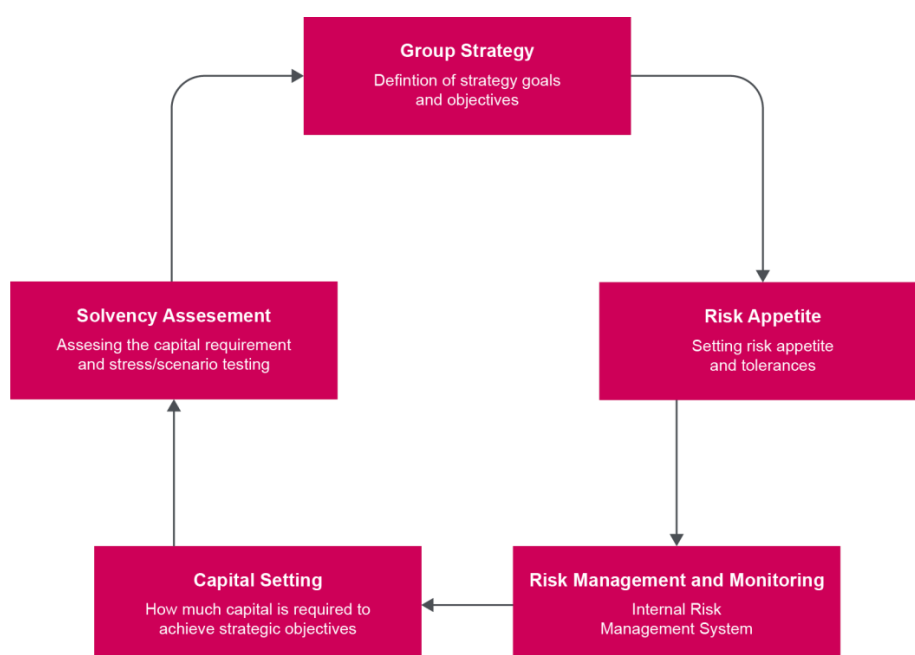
Group Strategy
Defintion of strategy goals and objectives

Risk Appetite
Setting risk appetite and tolerances

Risk Management and Monitoring
Internal Risk Management System

Capital Setting
How much capital is required to achieve strategic objectives

Solvency Assesement
Assesing the capital requirement and stress/scenario testing